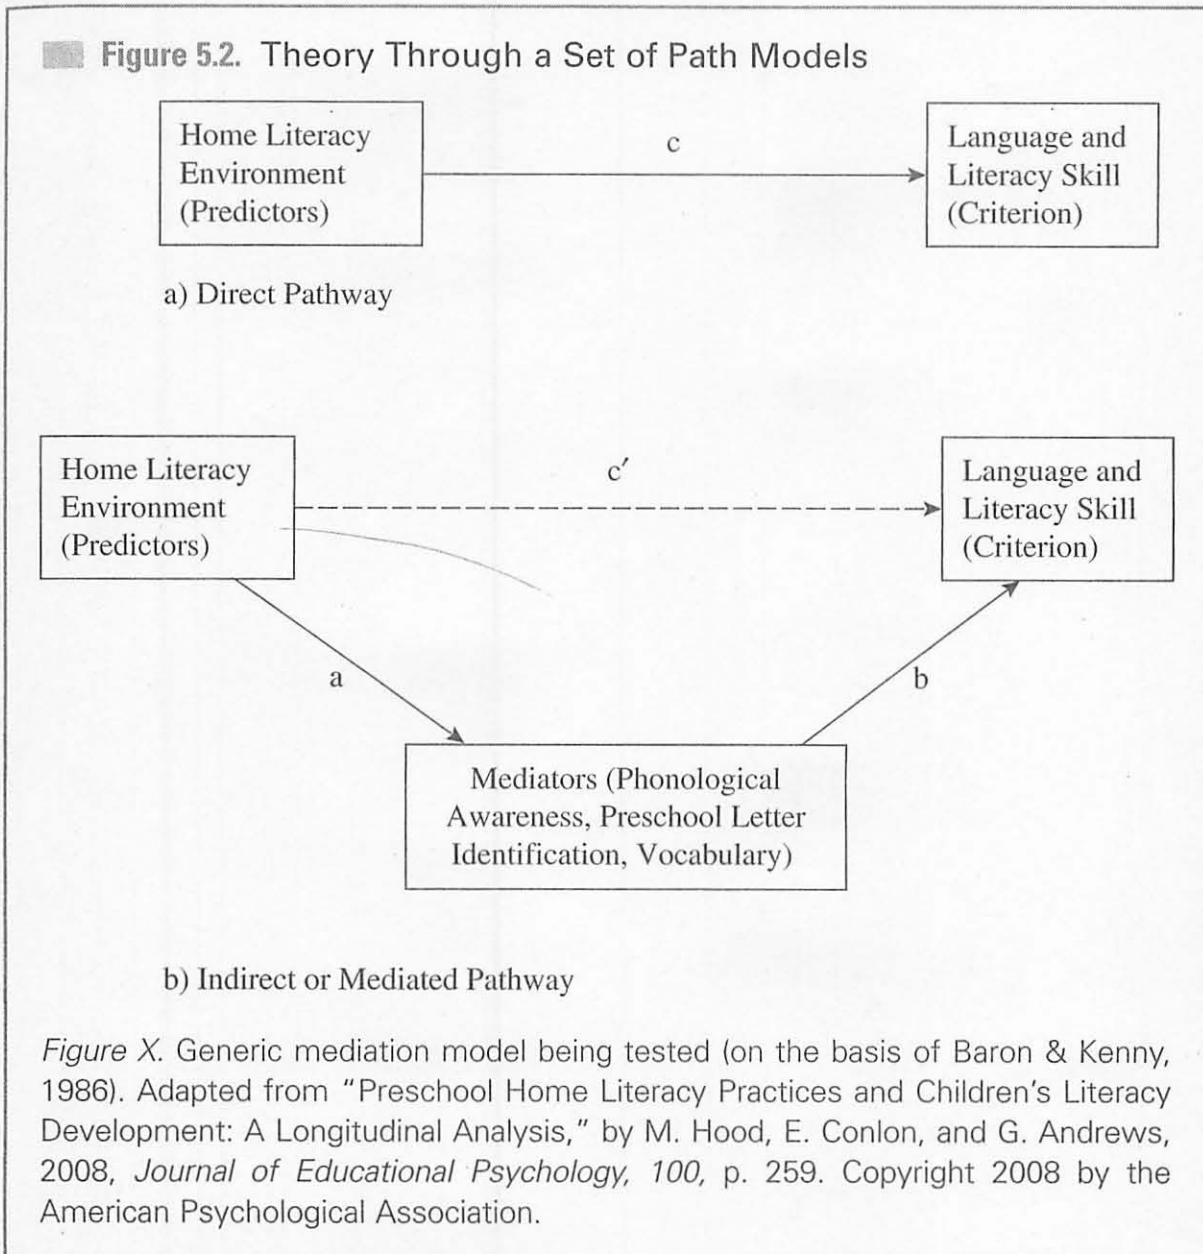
Figure 5.2. Theory Through a Set of Path Models

Home Literacy Environment (Predictors)

c

Language and Literacy Skill (Criterion)

a) Direct Pathway

Home Literacy Environment (Predictors)

c′

Language and Literacy Skill (Criterion)

a

b

Mediators (Phonological Awareness, Preschool Letter Identification, Vocabulary)

b) Indirect or Mediated Pathway

Figure X. Generic mediation model being tested (on the basis of Baron & Kenny, 1986). Adapted from "Preschool Home Literacy Practices and Children's Literacy Development: A Longitudinal Analysis," by M. Hood, E. Conlon, and G. Andrews, 2008, Journal of Educational Psychology, 100, p. 259. Copyright 2008 by the American Psychological Association.